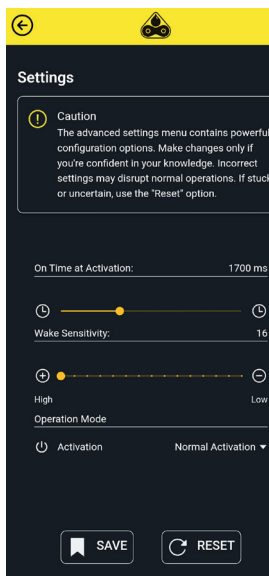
Settings

Caution
The advanced settings menu contains powerful configuration options. Make changes only if you're confident in your knowledge. Incorrect settings may disrupt normal operations. If stuck or uncertain, use the "Reset" option.

On Time at Activation: 1700 ms

Wake Sensitivity: 16

High Low

Operation Mode

Activation Normal Activation

SAVE RESET